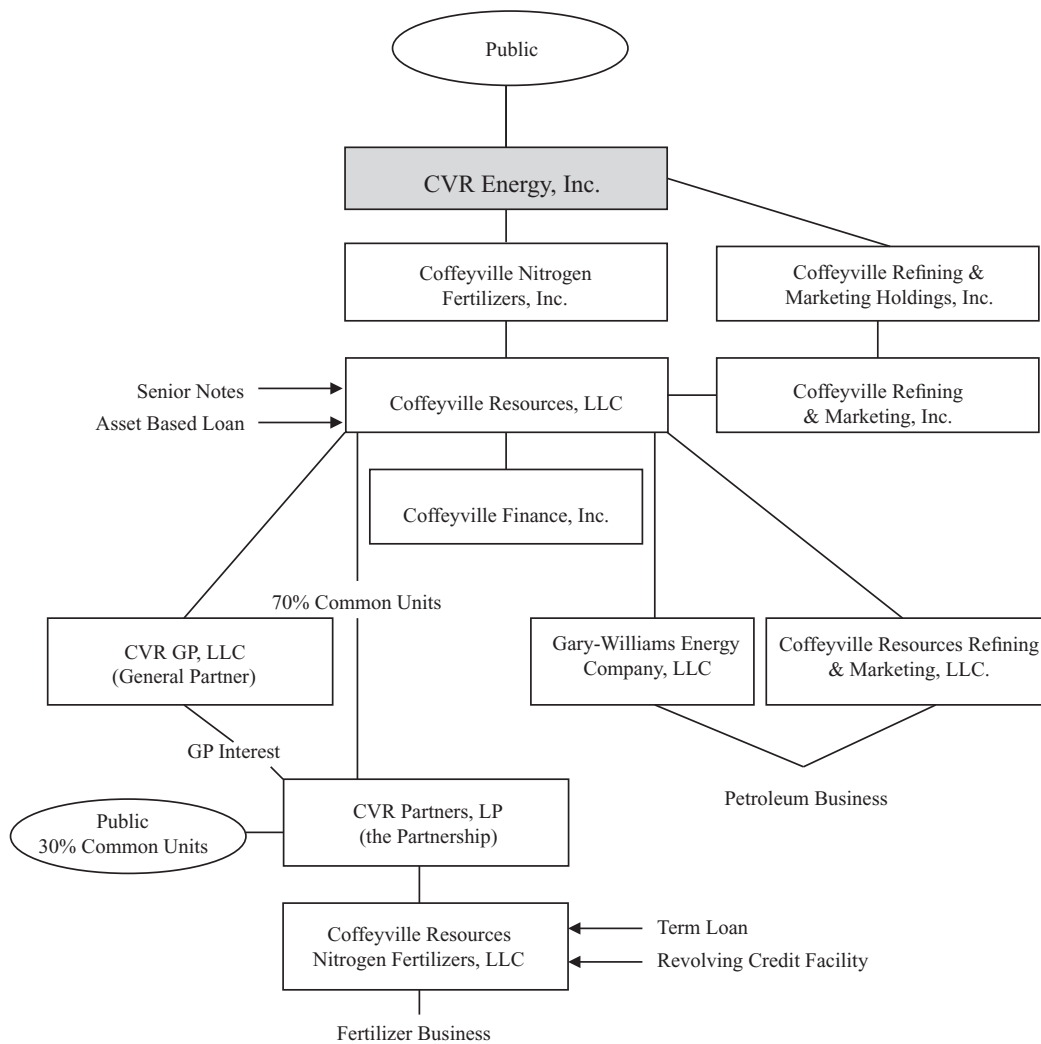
Public

CVR Energy, Inc.

Coffeyville Nitrogen Fertilizers, Inc.

Coffeyville Refining & Marketing Holdings, Inc.

Senior Notes

Asset Based Loan

Coffeyville Resources, LLC

Coffeyville Refining & Marketing, Inc.

Coffeyville Finance, Inc.

70% Common Units

CVR GP, LLC (General Partner)

Gary-Williams Energy Company, LLC

Coffeyville Resources Refining & Marketing, LLC.

GP Interest

Petroleum Business

Public 30% Common Units

CVR Partners, LP (the Partnership)

Coffeyville Resources Nitrogen Fertilizers, LLC

Term Loan

Revolving Credit Facility

Fertilizer Business